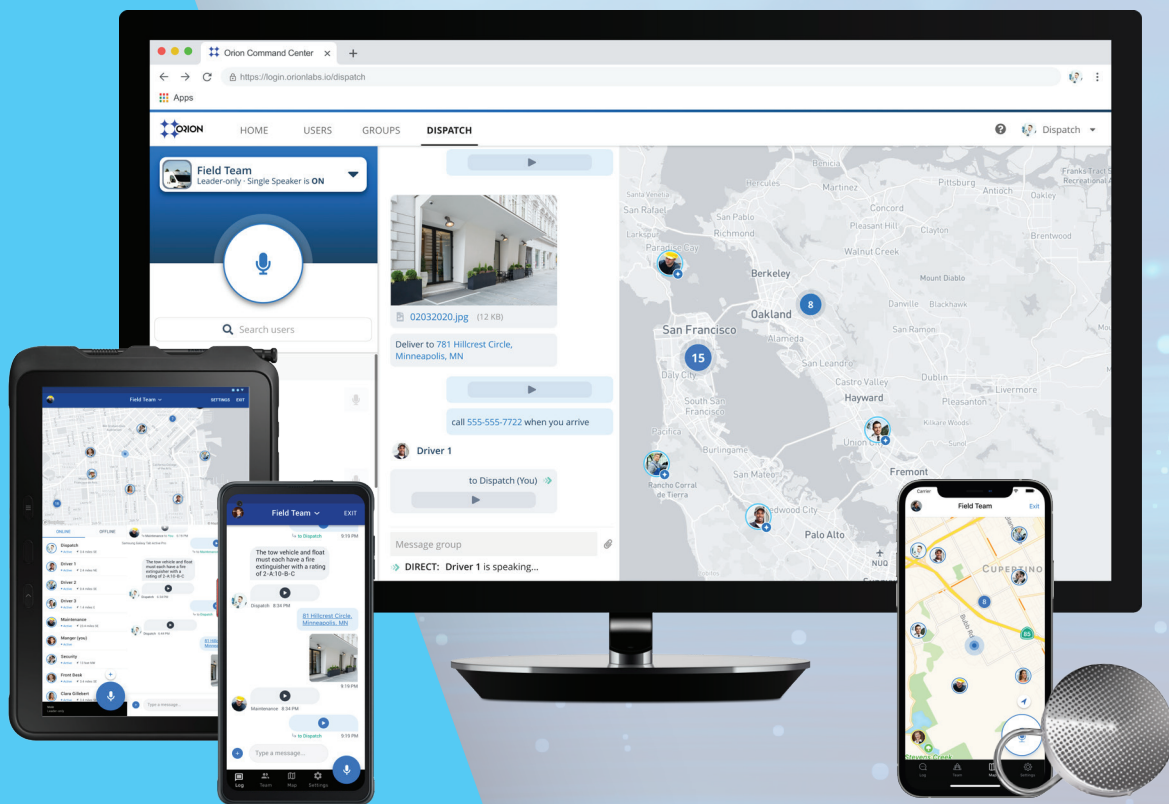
Orion Command Center ×

https://login.orionlabs.io/dispatch

Apps

ORION HOME USERS GROUPS DISPATCH

Dispatch

Field Team
Leader-only · Single Speaker is ON

Search users

02032020.jpg (12 KB)

Deliver to 781 Hillcrest Circle, Minneapolis, MN

call 555-555-7722 when you arrive

Driver 1

to Dispatch (You)

Message group

DIRECT: Driver 1 is speaking...

San Rafael
San Pablo
Richmond
Martinez
Concord
Pittsburg
Antioch
Oakley
Pleasant Hill
Clayton
Walnut Creek
Brentwood
Berkeley
Mount Diablo
Oakland
8
Danville
Blackhawk
San Francisco
Alameda
San Ramon
15
Daly City
San Leandro
Castro Valley
Dublin
Livermore
Hayward
Pleasanton
South San Francisco
Pacifica
Union City
Burlingame
Fremont
San Mateo
Rancho Corral de Tierra
Redwood City
Palo Alto

Field Team
SETTINGS EXIT
Dispatch
Driver 1
Driver 2
Driver 3
Maintenance
Manger (you)
Security
Front Desk
Clara Gilbert
The tow vehicle and float must each have a fire extinguisher with a rating of 2-A:10-B-C

Field Team
EXIT
to Dispatch
9:19 PM
The tow vehicle and float must each have a fire extinguisher with a rating of 2-A:10-B-C
Dispatch 8:34 PM
81 Hillcrest Circle, Minneapolis, MN
9:19 PM
Maintenance 8:34 PM
to Dispatch 9:19 PM
Type a message...
Log Team Map Settings

Field Team
Exit
CUPERTINO
8
Log Team Map Settings